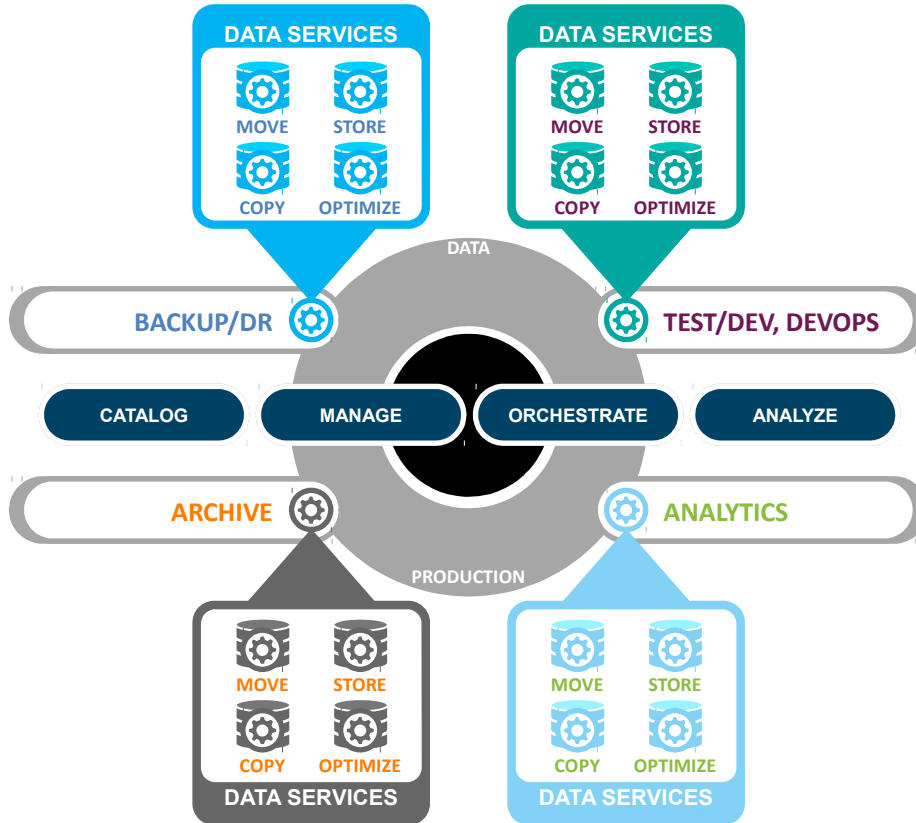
DATA SERVICES
MOVE
STORE
COPY
OPTIMIZE

DATA SERVICES
MOVE
STORE
COPY
OPTIMIZE

DATA

BACKUP/DR

TEST/DEV, DEVOPS

CATALOG

MANAGE

ORCHESTRATE

ANALYZE

ARCHIVE

ANALYTICS

PRODUCTION

MOVE
STORE
COPY
OPTIMIZE
DATA SERVICES

MOVE
STORE
COPY
OPTIMIZE
DATA SERVICES